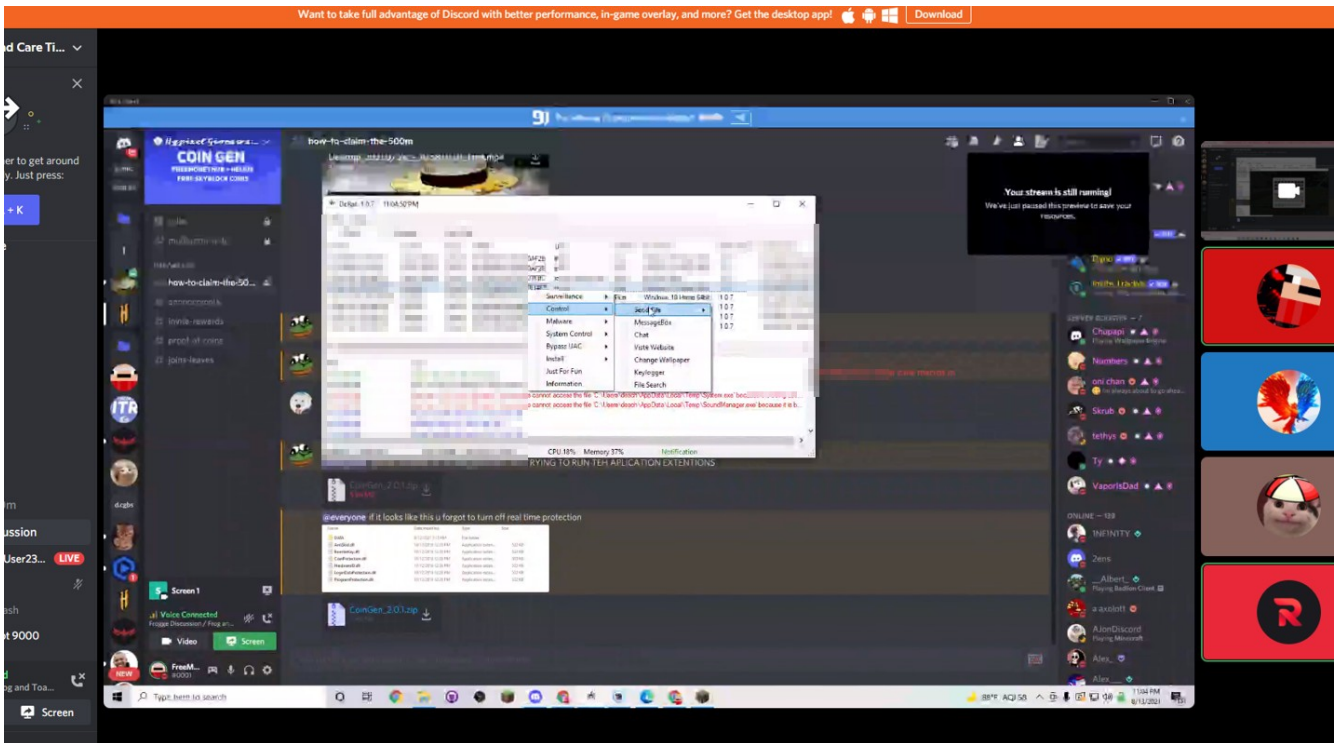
Want to take full advantage of Discord with better performance, in-game overlay, and more? Get the desktop app! Download

d Care Ti...

er to get around
y. Just press:

+ K

ussion
User23... LIVE
ash
t 9000
g and Toa...
Screen

COIN GEN

how-to-claim-the-500m

how-to-claim-the-50...
announcements
invite-rewards
proof-of-coins
joins-leaves

Delta 1.0.7 11:04:50 PM

Surveillance
Control
Malware
System Control
Bypass UAC
Install
Just For Fun
Information

Send File
MessageBox
Chat
Visit Website
Change Wallpaper
Keylogger
File Search

Windows 10 Home Sibit
1.0.7
1.0.7
1.0.7
1.0.7

CPU 18% Memory 37% Notification

RYING TO RUN TEH APLICATION EXTENTIONS

CoinGen_2.0.zip

@everyone if it looks like this u forgot to turn off real time protection

CoinGen_2.0.zip

Screen 1
Voice Connected
Video Screen
FreeM...

Your stream is still running!
We've just paused this preview to save your resources.

Chupapi
Playing Wallpaper Engine
Numbers
oni chan
Skrub
tethys
Ty
VaporisDad
ONLINE — 128
INFINITY
2ens
__Albert_
Playing Badlion Client
a axolotl
AJonDiscord
Playing Minecraft
Alex_
Alex___

Type here to search
88°F AQI 58
11:04 PM
6/11/2021